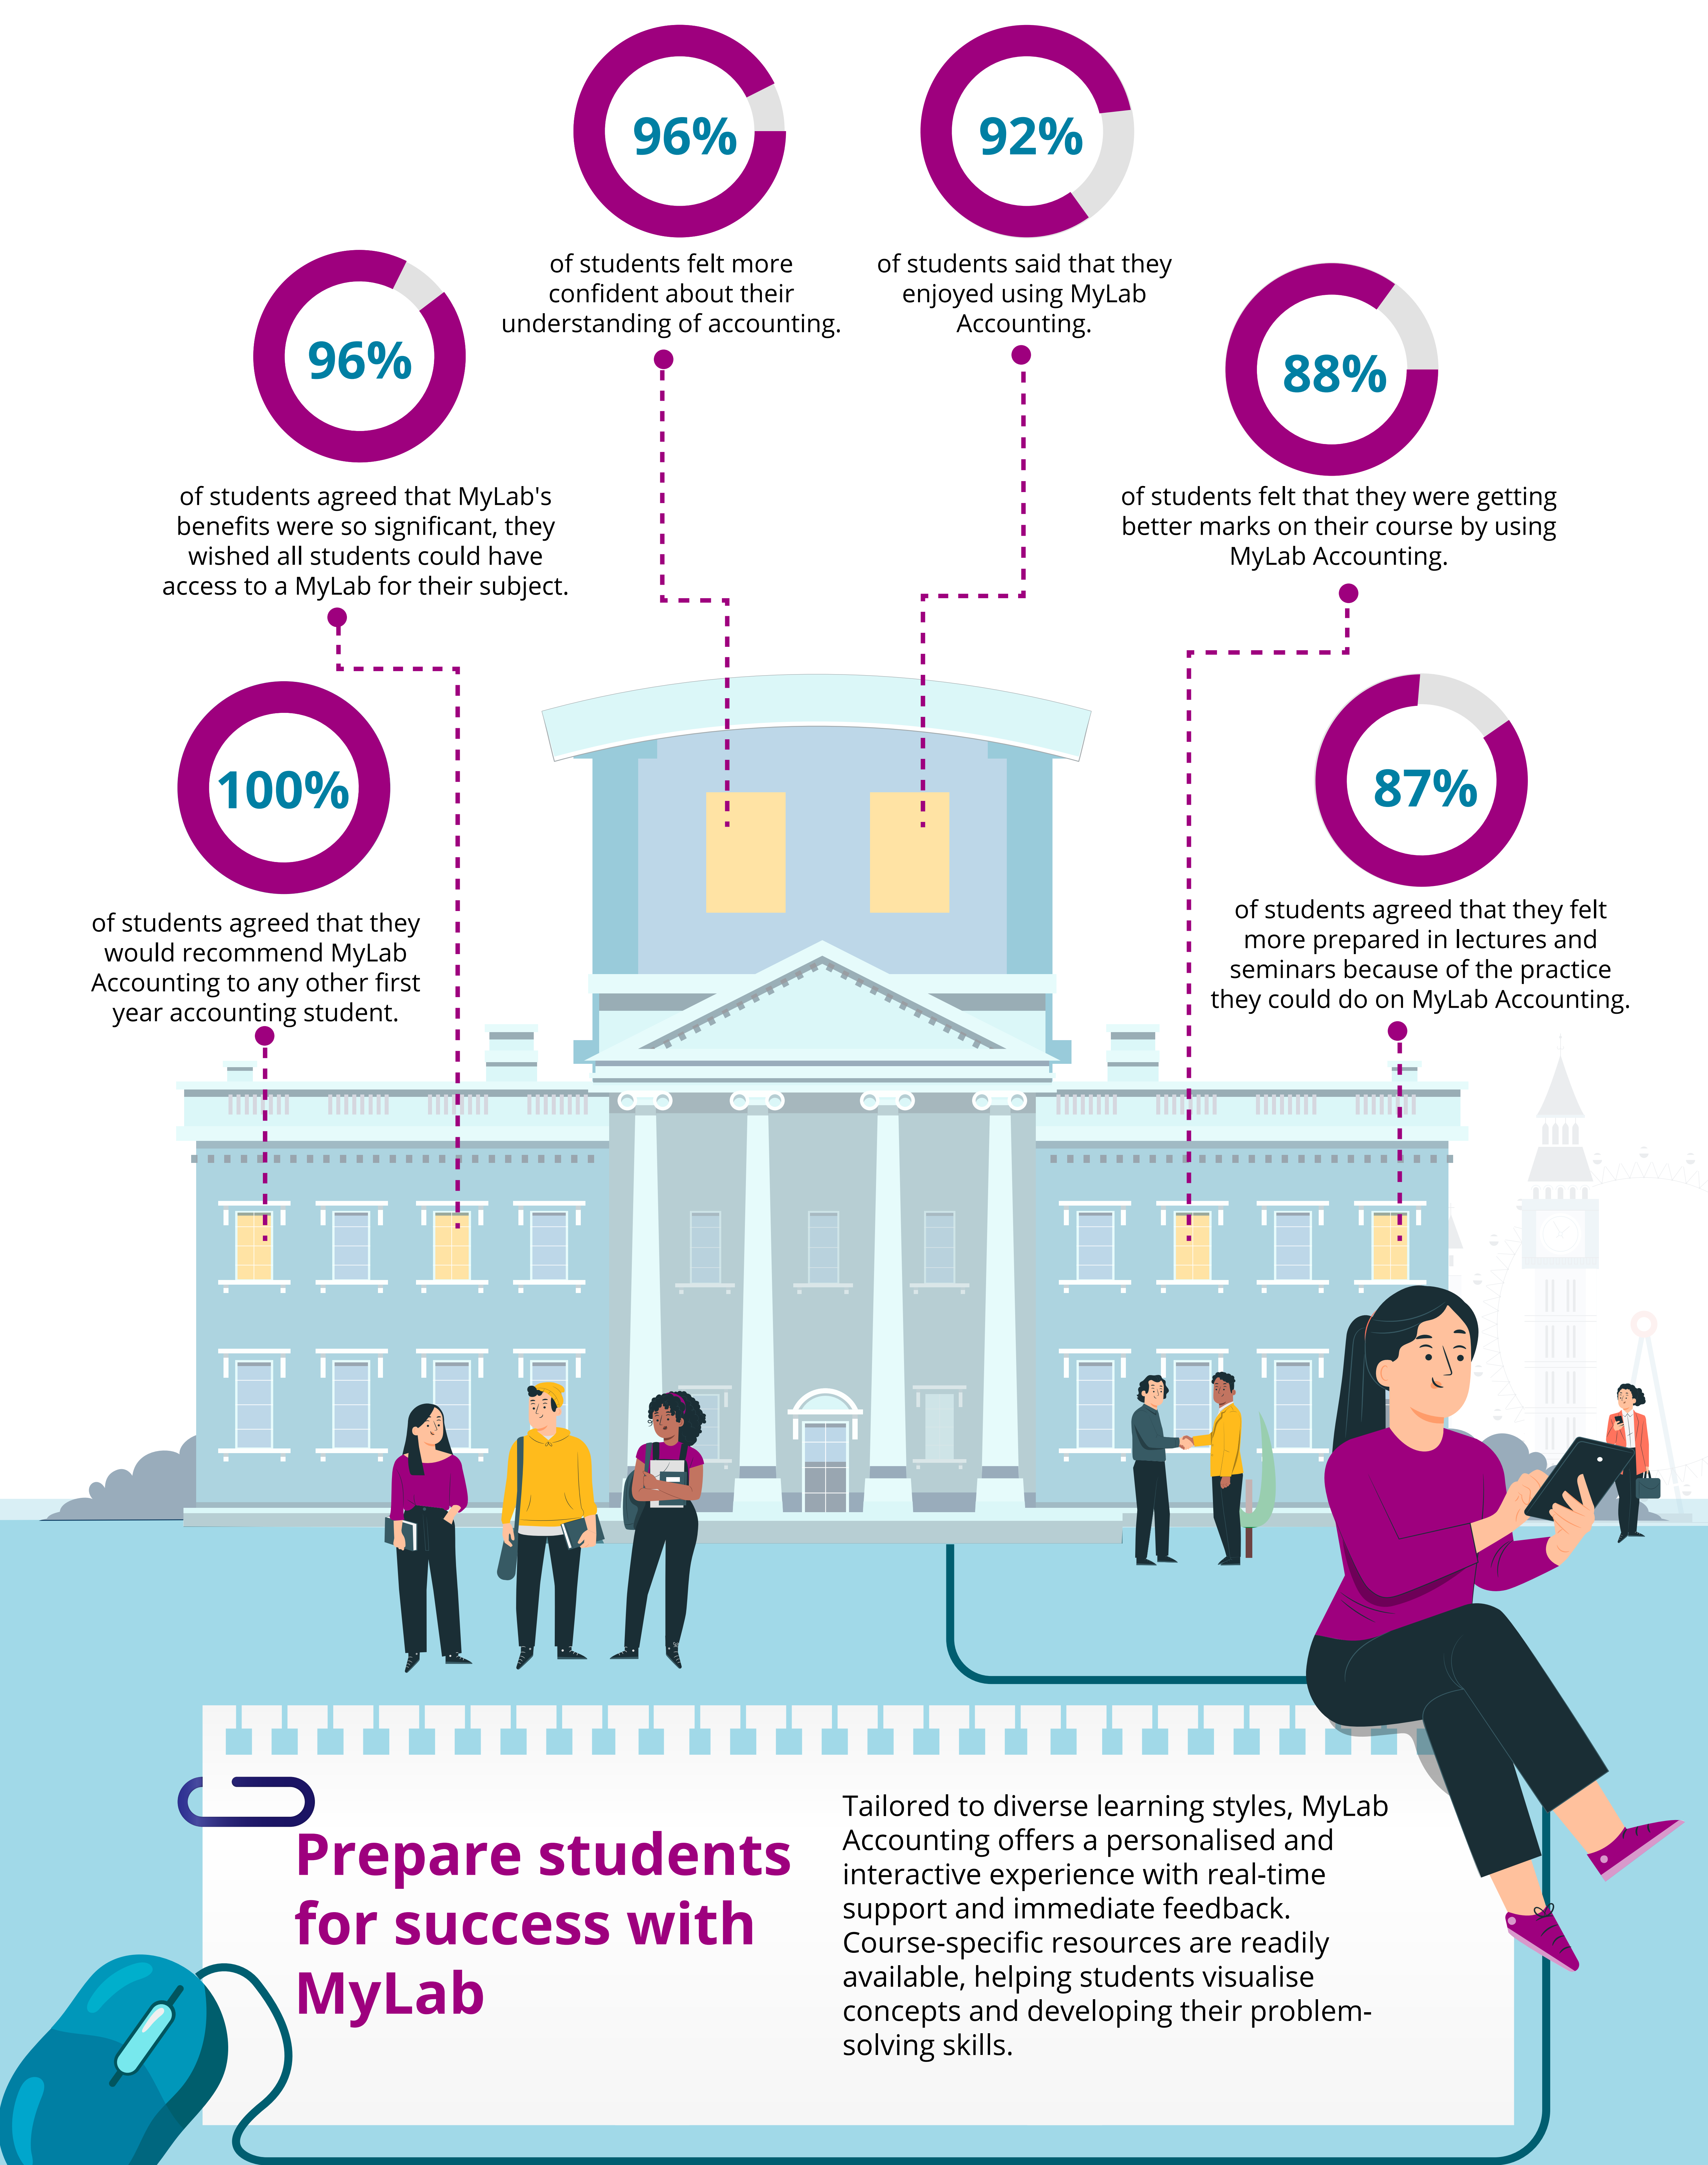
96%

of students felt more confident about their understanding of accounting.

92%

of students said that they enjoyed using MyLab Accounting.

96%

of students agreed that MyLab's benefits were so significant, they wished all students could have access to a MyLab for their subject.

88%

of students felt that they were getting better marks on their course by using MyLab Accounting.

100%

of students agreed that they would recommend MyLab Accounting to any other first year accounting student.

87%

of students agreed that they felt more prepared in lectures and seminars because of the practice they could do on MyLab Accounting.

Prepare students for success with MyLab

Tailored to diverse learning styles, MyLab Accounting offers a personalised and interactive experience with real-time support and immediate feedback. Course-specific resources are readily available, helping students visualise concepts and developing their problem-solving skills.